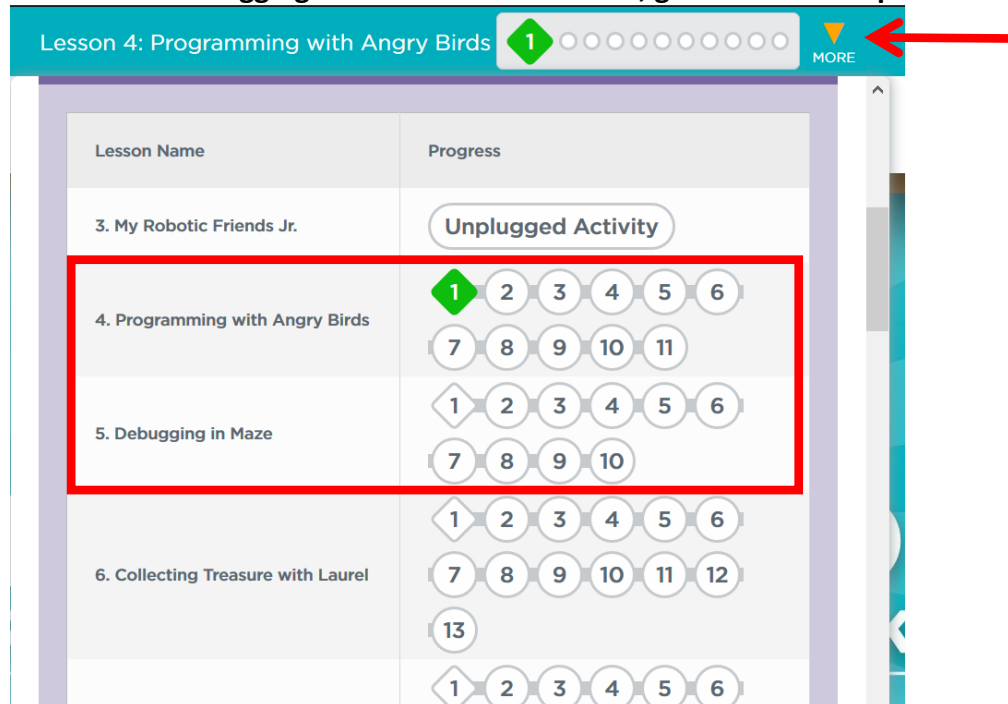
Lesson 4: Programming with Angry Birds 1

MORE

| Lesson Name | Progress |
|---|---|
| 3. My Robotic Friends Jr. | Unplugged Activity |
| 4. Programming with Angry Birds | 1 2 3 4 5 6 7 8 9 10 11 |
| 5. Debugging in Maze | 1 2 3 4 5 6 7 8 9 10 |
| 6. Collecting Treasure with Laurel | 1 2 3 4 5 6 7 8 9 10 11 12 13 |
| | 1 2 3 4 5 6 |